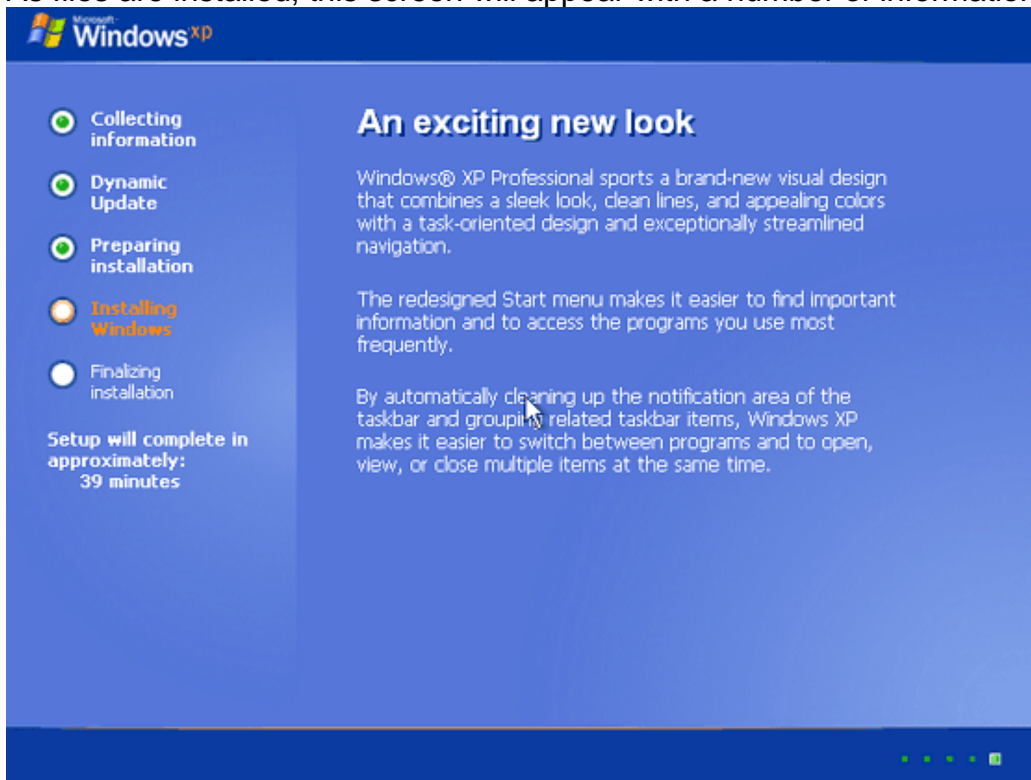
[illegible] files are installed, this screen will appear with a number of information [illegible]

Microsoft Windows xp

Collecting information

Dynamic Update

Preparing installation

Installing Windows

Finalizing installation

Setup will complete in approximately: 39 minutes

An exciting new look

Windows® XP Professional sports a brand-new visual design that combines a sleek look, clean lines, and appealing colors with a task-oriented design and exceptionally streamlined navigation.

The redesigned Start menu makes it easier to find important information and to access the programs you use most frequently.

By automatically cleaning up the notification area of the taskbar and grouping related taskbar items, Windows XP makes it easier to switch between programs and to open, view, or close multiple items at the same time.